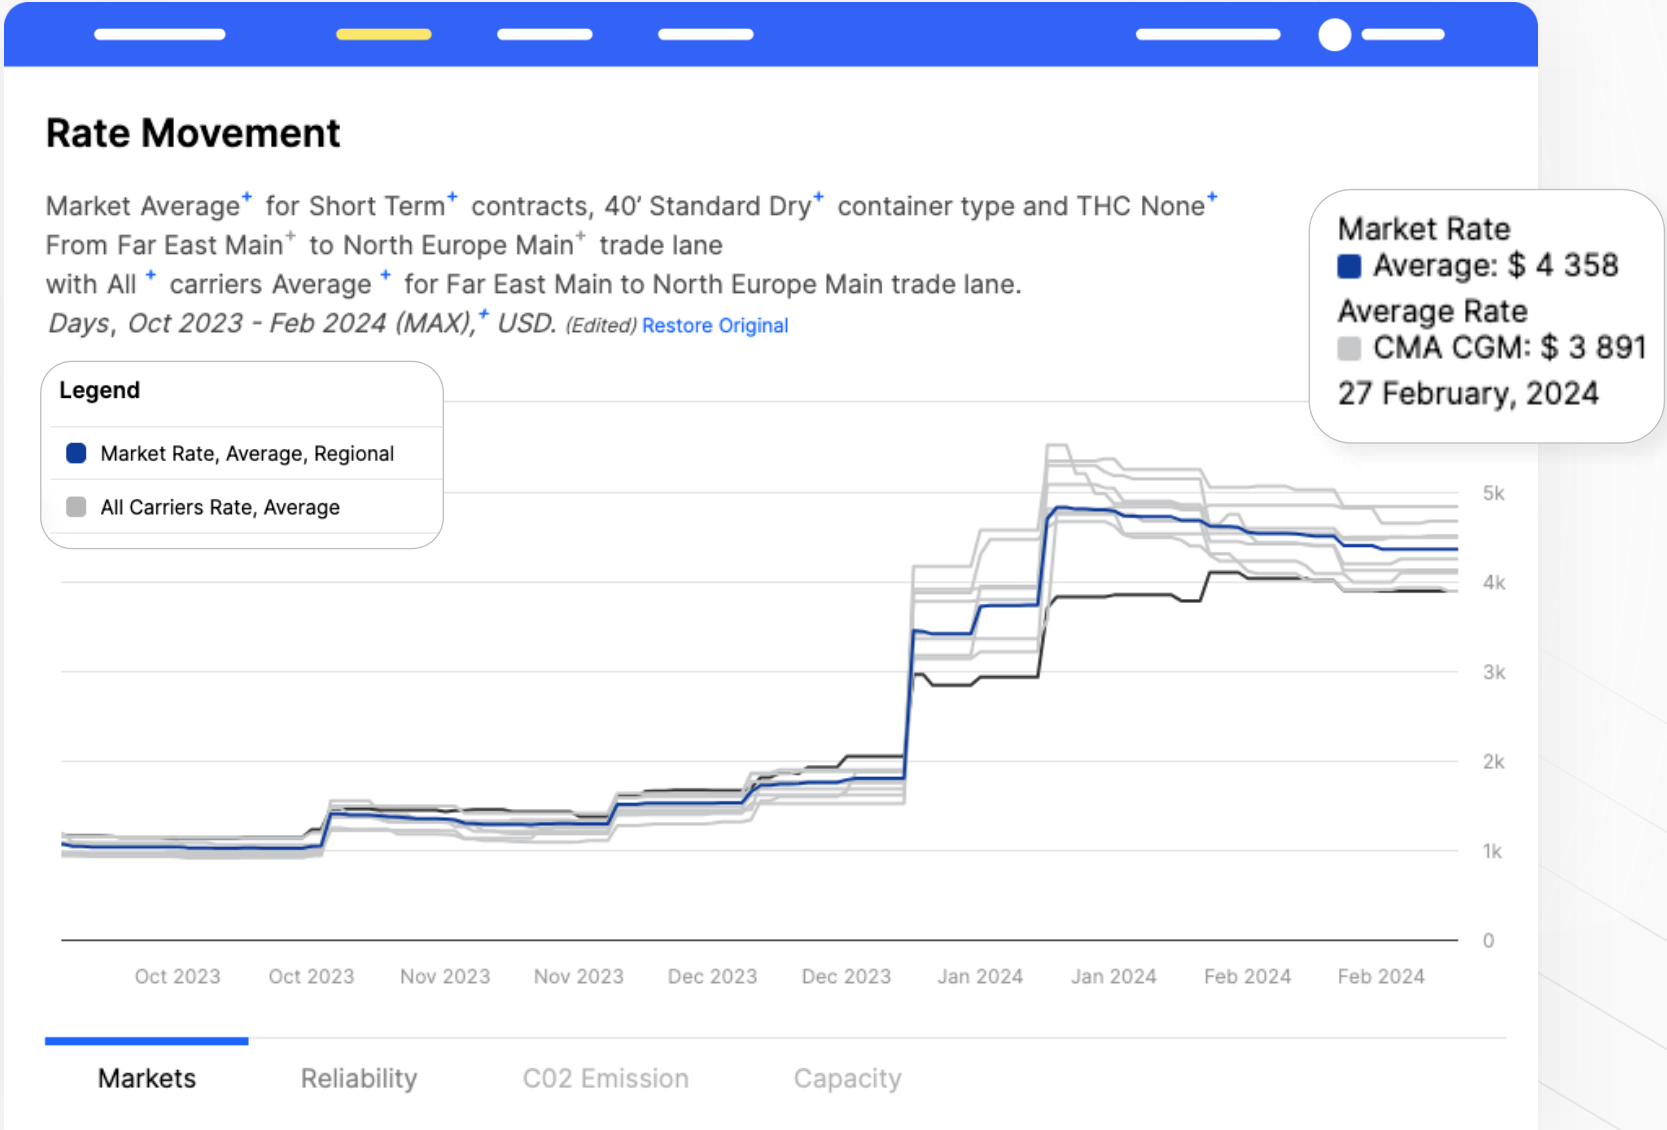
Rate Movement

Market Average⁺ for Short Term⁺ contracts, 40’ Standard Dry⁺ container type and THC None⁺ From Far East Main⁺ to North Europe Main⁺ trade lane with All ⁺ carriers Average ⁺ for Far East Main to North Europe Main trade lane.
Days, Oct 2023 - Feb 2024 (MAX),⁺ USD. (Edited) Restore Original

Market Rate
Average: $ 4 358
Average Rate
CMA CGM: $ 3 891
27 February, 2024

Legend
Market Rate, Average, Regional
All Carriers Rate, Average

5k
4k
3k
2k
1k
0

Oct 2023 Oct 2023 Nov 2023 Nov 2023 Dec 2023 Dec 2023 Jan 2024 Jan 2024 Feb 2024 Feb 2024

Markets Reliability C02 Emission Capacity